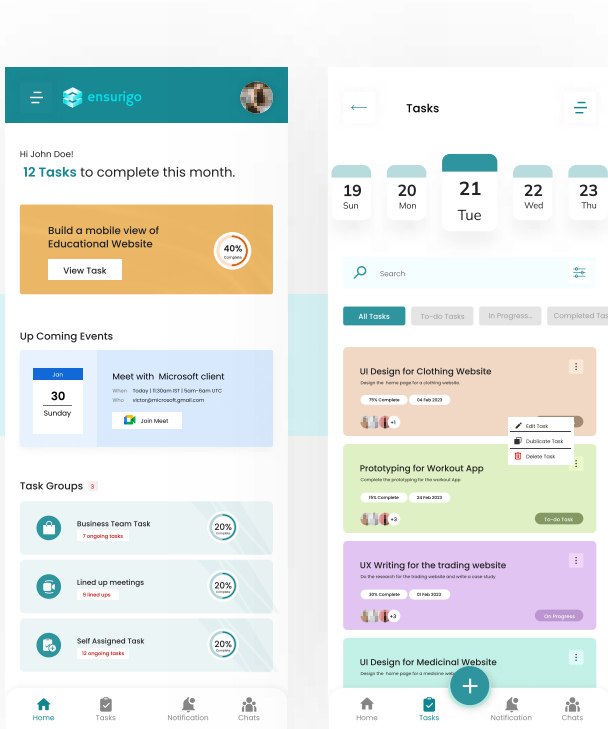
ensurigo

Hi John Doe!
12 Tasks to complete this month.

Build a mobile view of Educational Website
View Task
40% Complete

Up Coming Events

Jan
30
Sunday

Meet with Microsoft client
When Today | 11:30pm IST | 5pm-6am UTC
Who victor@microsoft.gmail.com
Join Meet

Task Groups 3

Business Team Task
7 ongoing tasks
20% Complete

Lined up meetings
9 lined ups
20% Complete

Self Assigned Task
12 ongoing tasks
20% Complete

Home Tasks Notification Chats

Tasks

19 Sun
20 Mon
21 Tue
22 Wed
23 Thu

Search

All Tasks
To-do Tasks
In Progress...
Completed Tas

UI Design for Clothing Website
Design the home page for a clothing website
75% Complete
04 Feb 2023
+1
Edit Task
Duplicate Task
Delete Task

Prototyping for Workout App
Complete the prototyping for the workout App
15% Complete
24 Feb 2023
+3
To-do Task

UX Writing for the trading website
Do the research for the trading website and write a case study
30% Complete
02 Feb 2023
+3
On Progress

UI Design for Medicinal Website
Design the home page for a medicine website

Home Tasks Notification Chats